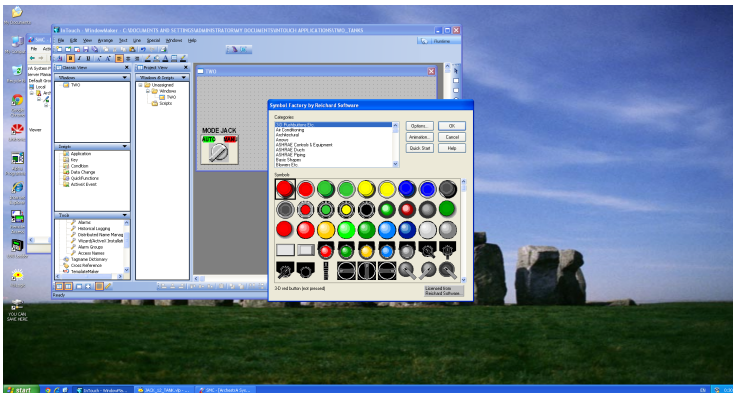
InTouch - WindowMaker - C:\DOCUMENTS AND SETTINGS\ADMINISTRATOR\MY DOCUMENTS\INTOUCH APPLICATIONS\TWO_TANKS

File Edit View Arrange Text Line Special Windows Help

Windows

TWO

Scripts

Application
Key
Condition
Data Change
QuickFunctions
ActiveX Event

Tools

Alarms
Historical Logging
Distributed Name Manag
Wizard/ActiveX Installat
Alarm Groups
Access Names
Tagname Dictionary
Cross Reference
TemplateMaker

Project View

Windows & Scripts

Unassigned
Windows
TWO
Scripts

TWO

MODE JACK

AUTO

MAN

Symbol Factory by Reichard Software

Categories

3D Pushbuttons Etc.
Air Conditioning
Architectural
Arrows
ASHRAE Controls & Equipment
ASHRAE Ducts
ASHRAE Piping
Basic Shapes
Blowers Etc.

Options...
Animation...
Quick Start

OK
Cancel
Help

Symbols

3-D red button (not pressed)

Licensed from Reichard Software

Ready

Viewer

start

InTouch - WindowMa...

JACK_02_TANK.vbi - ...

SMC - [ArchestrA Sys...